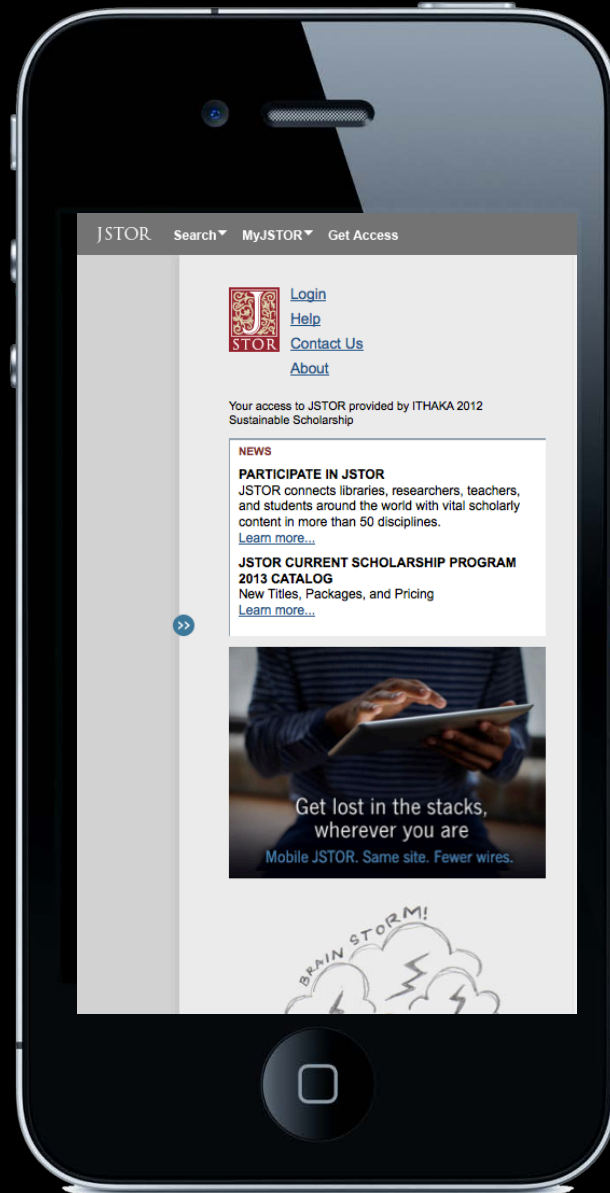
JSTOR Search MyJSTOR Get Access

J
STOR

Login
Help
Contact Us
About

Your access to JSTOR provided by ITHAKA 2012 Sustainable Scholarship

NEWS

PARTICIPATE IN JSTOR
JSTOR connects libraries, researchers, teachers, and students around the world with vital scholarly content in more than 50 disciplines.
Learn more...

JSTOR CURRENT SCHOLARSHIP PROGRAM 2013 CATALOG
New Titles, Packages, and Pricing
Learn more...

Get lost in the stacks, wherever you are
Mobile JSTOR. Same site. Fewer wires.

BRAIN STORM!